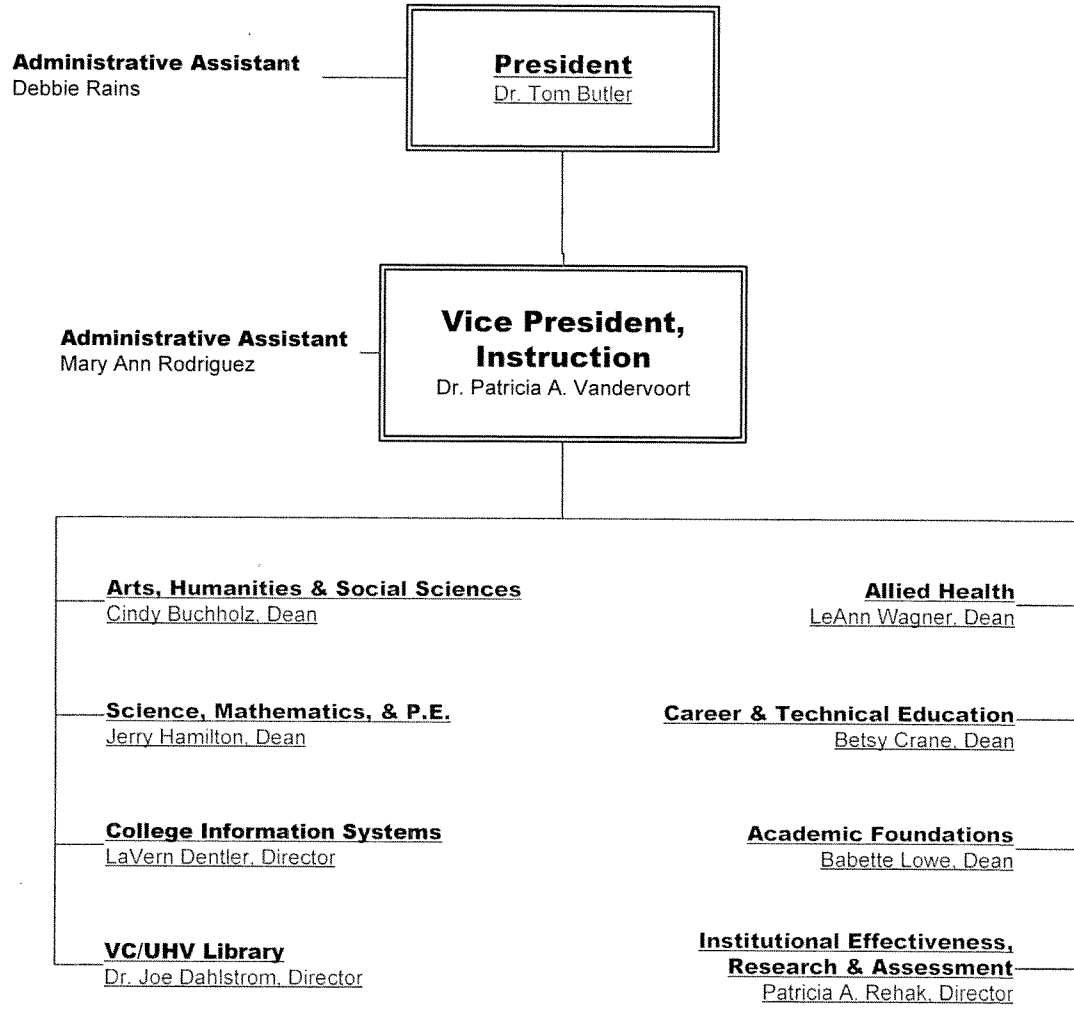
Administrative Assistant
Debbie Rains

President
Dr. Tom Butler

Administrative Assistant
Mary Ann Rodriguez

Vice President, Instruction
Dr. Patricia A. Vandervoort

Arts, Humanities & Social Sciences
Cindy Buchholz, Dean

Science, Mathematics, & P.E.
Jerry Hamilton, Dean

College Information Systems
LaVern Dentler, Director

VC/UHV Library
Dr. Joe Dahlstrom, Director

Allied Health
LeAnn Wagner, Dean

Career & Technical Education
Betsy Crane, Dean

Academic Foundations
Babette Lowe, Dean

Institutional Effectiveness, Research & Assessment
Patricia A. Rehak, Director